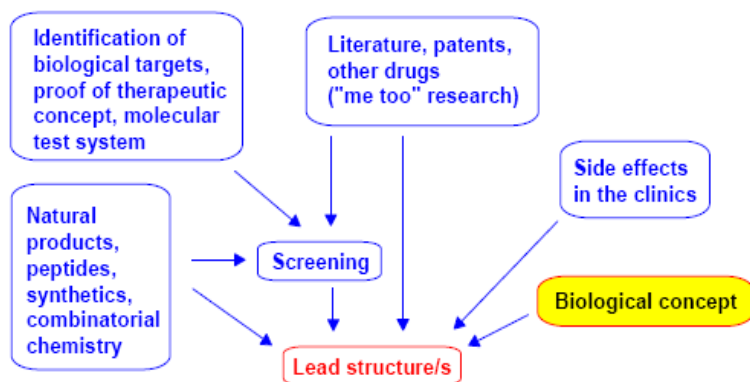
Identification of biological targets, proof of therapeutic concept, molecular test system

Literature, patents, other drugs ("me too" research)

Side effects in the clinics

Natural products, peptides, synthetics, combinatorial chemistry

Screening

Biological concept

Lead structure/s